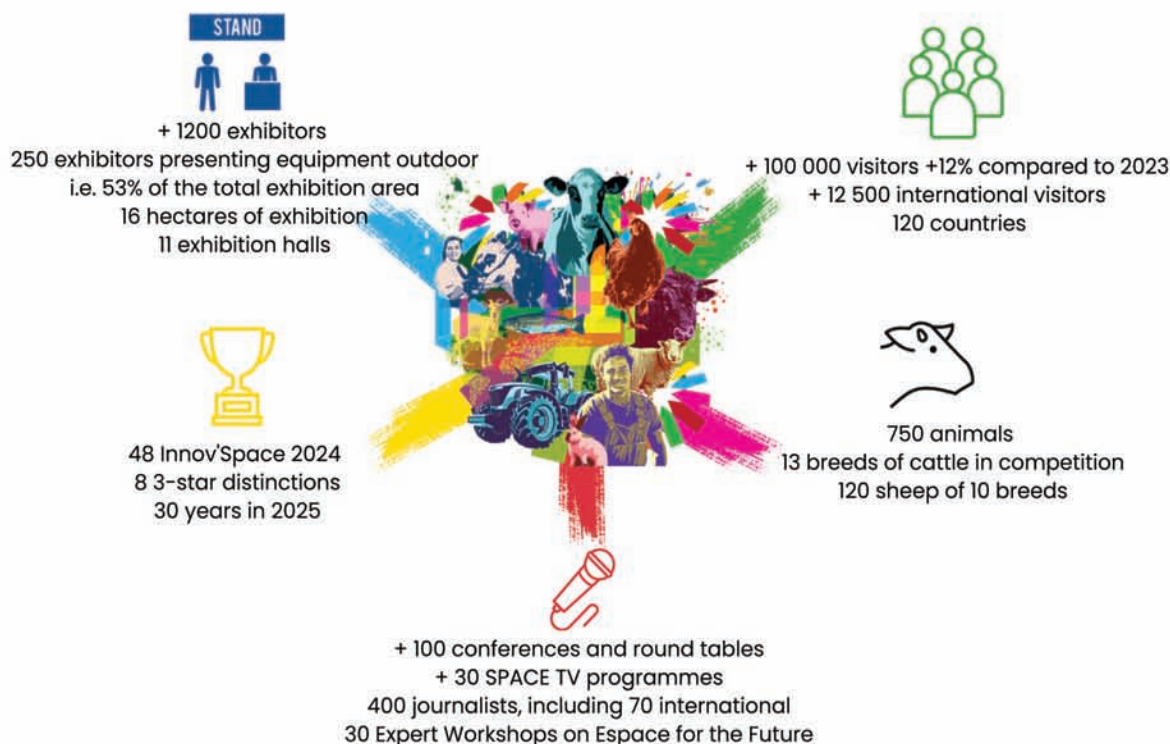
STAND

+ 1200 exhibitors
250 exhibitors presenting equipment outdoor
i.e. 53% of the total exhibition area
16 hectares of exhibition
11 exhibition halls

+ 100 000 visitors +12% compared to 2023
+ 12 500 international visitors
120 countries

48 Innov'Space 2024
8 3-star distinctions
30 years in 2025

750 animals
13 breeds of cattle in competition
120 sheep of 10 breeds

+ 100 conferences and round tables
+ 30 SPACE TV programmes
400 journalists, including 70 international
30 Expert Workshops on Espace for the Future